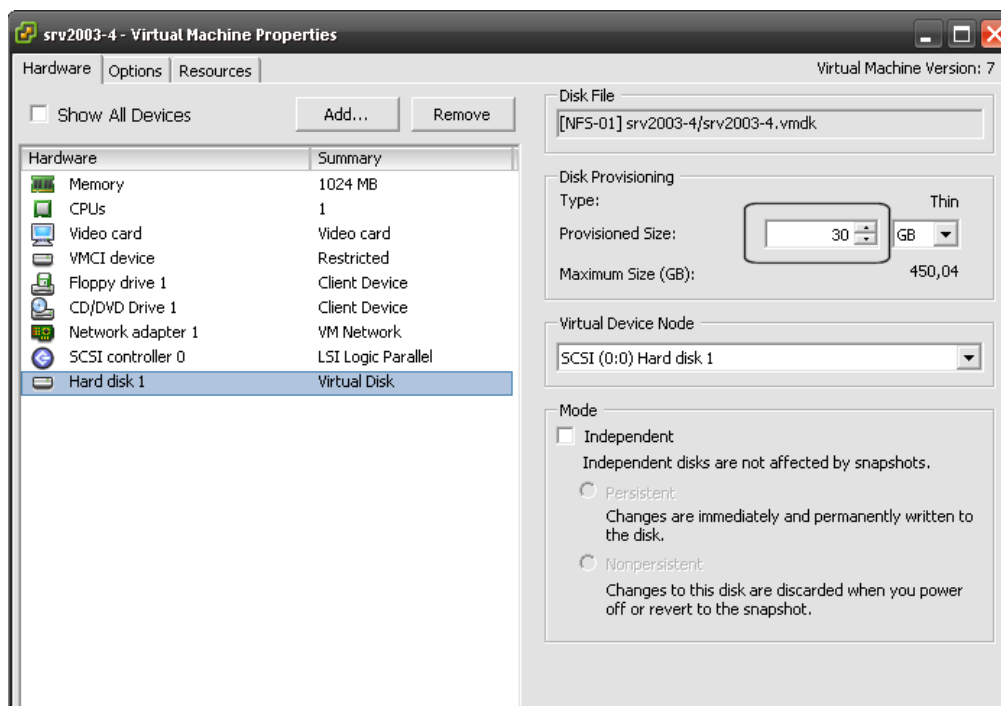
srv2003-4 - Virtual Machine Properties

Hardware | Options | Resources

Virtual Machine Version: 7

Show All Devices

Add...

Remove

| Hardware | Summary |
|---|---|
| Memory | 1024 MB |
| CPUs | 1 |
| Video card | Video card |
| VMCI device | Restricted |
| Floppy drive 1 | Client Device |
| CD/DVD Drive 1 | Client Device |
| Network adapter 1 | VM Network |
| SCSI controller 0 | LSI Logic Parallel |
| Hard disk 1 | Virtual Disk |

Disk File

[NFS-01] srv2003-4/srv2003-4.vmdk

Disk Provisioning

Type: Thin

Provisioned Size: 30 GB

Maximum Size (GB): 450,04

Virtual Device Node

SCSI (0:0) Hard disk 1

Mode

Independent

Independent disks are not affected by snapshots.

Persistent

Changes are immediately and permanently written to the disk.

Nonpersistent

Changes to this disk are discarded when you power off or revert to the snapshot.